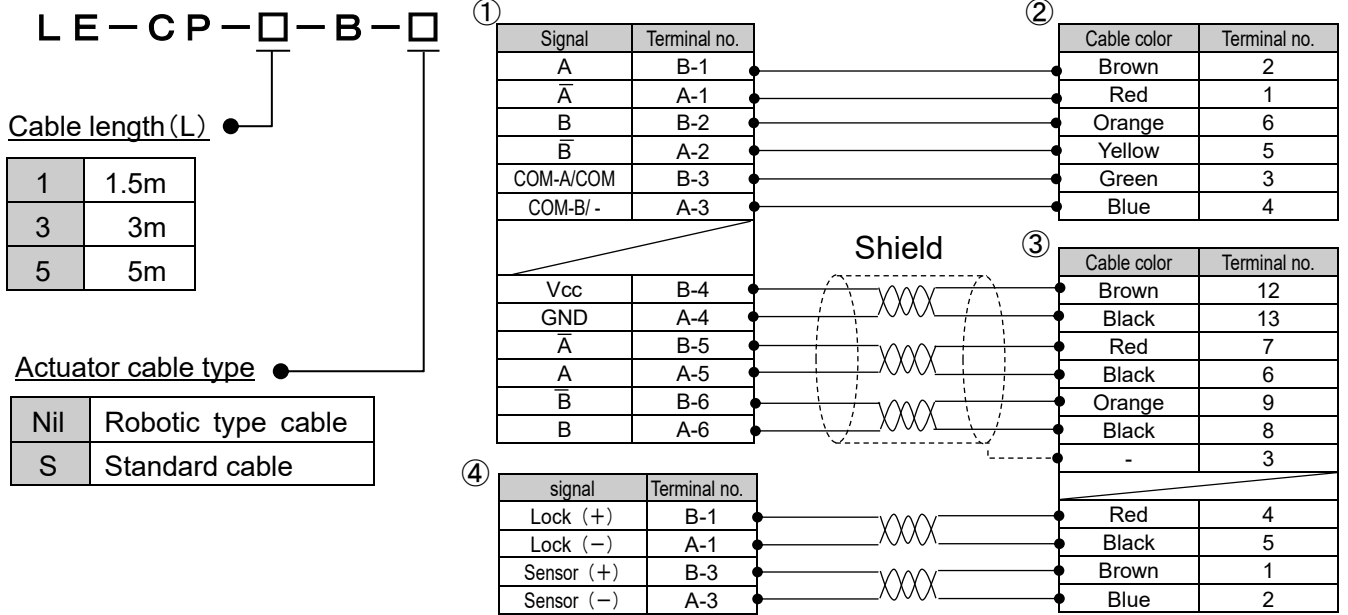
LE−CP−□−B−□

Cable length（L）

| 1 | 1.5m |
|---|---|
| 3 | 3m |
| 5 | 5m |

Actuator cable type

| Nil | Robotic type cable |
|---|---|
| S | Standard cable |

①

| Signal | Terminal no. |
|---|---|
| A | B-1 |
| $\overline{A}$ | A-1 |
| B | B-2 |
| $\overline{B}$ | A-2 |
| COM-A/COM | B-3 |
| COM-B/ - | A-3 |
| | |
| Vcc | B-4 |
| GND | A-4 |
| $\overline{A}$ | B-5 |
| A | A-5 |
| $\overline{B}$ | B-6 |
| B | A-6 |

②

| Cable color | Terminal no. |
|---|---|
| Brown | 2 |
| Red | 1 |
| Orange | 6 |
| Yellow | 5 |
| Green | 3 |
| Blue | 4 |

Shield

③

| Cable color | Terminal no. |
|---|---|
| Brown | 12 |
| Black | 13 |
| Red | 7 |
| Black | 6 |
| Orange | 9 |
| Black | 8 |
| - | 3 |
| | |
| Red | 4 |
| Black | 5 |
| Brown | 1 |
| Blue | 2 |

④

| signal | Terminal no. |
|---|---|
| Lock（+） | B-1 |
| Lock（−） | A-1 |
| Sensor（+） | B-3 |
| Sensor（−） | A-3 |